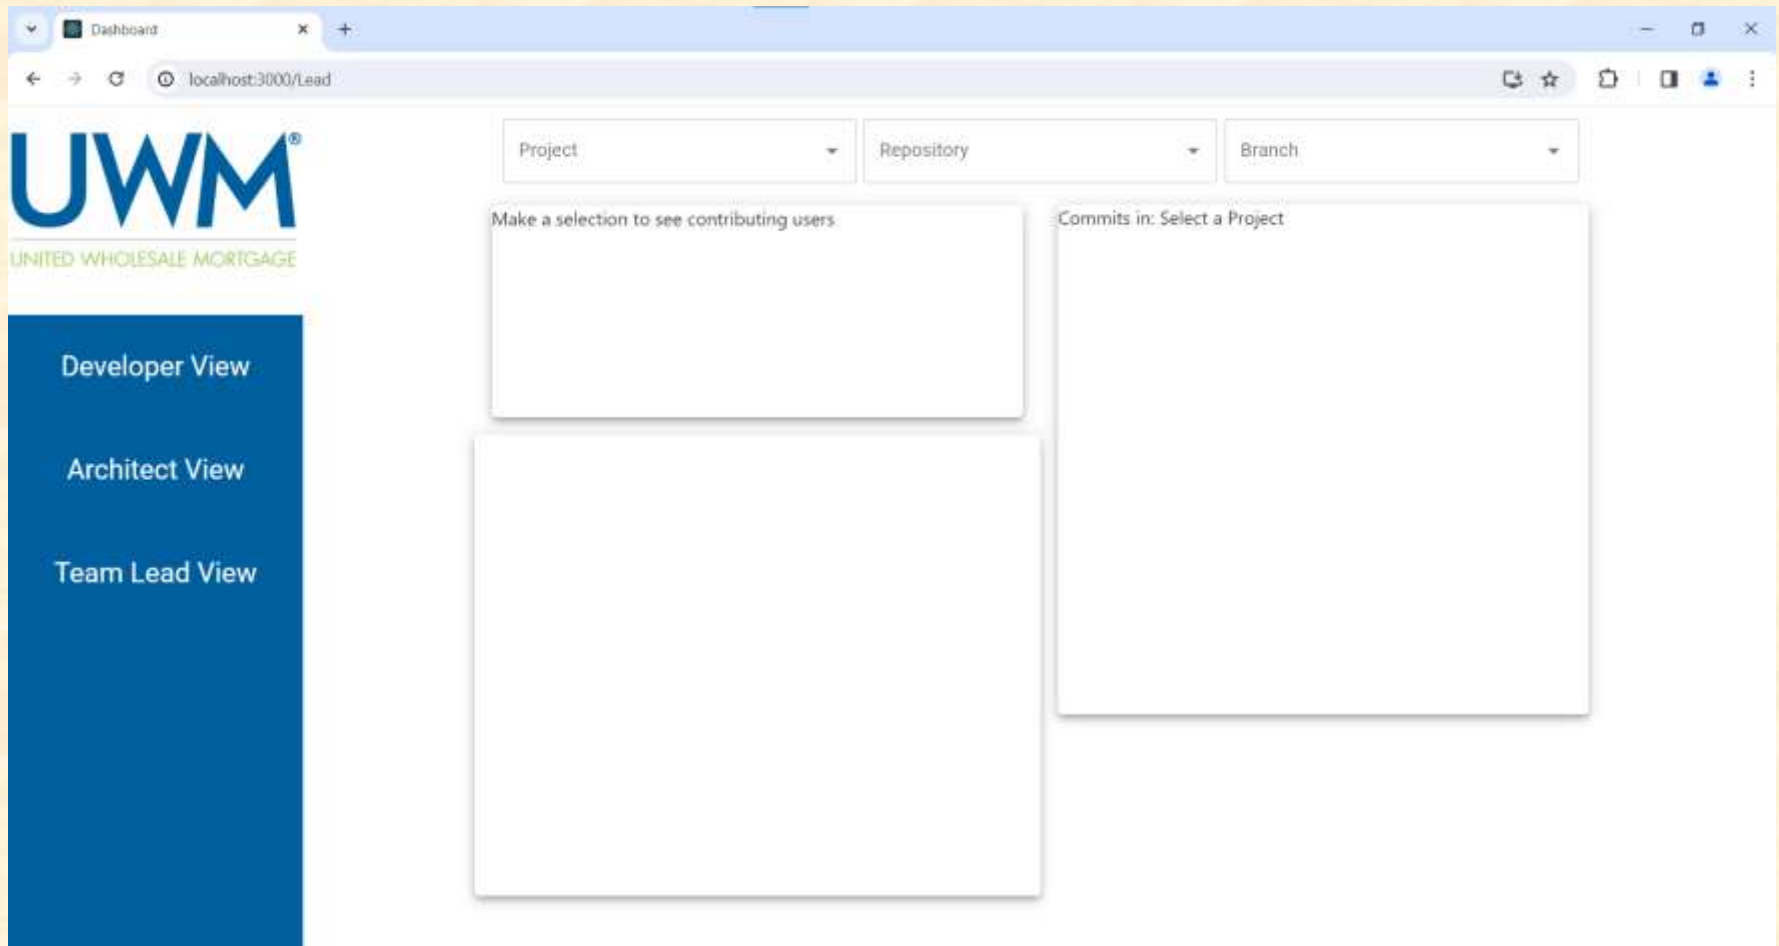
Dashboard

localhost:3000/Lead

UWM®
UNITED WHOLESALE MORTGAGE

Developer View

Architect View

Team Lead View

Project

Repository

Branch

Make a selection to see contributing users

Commits in: Select a Project